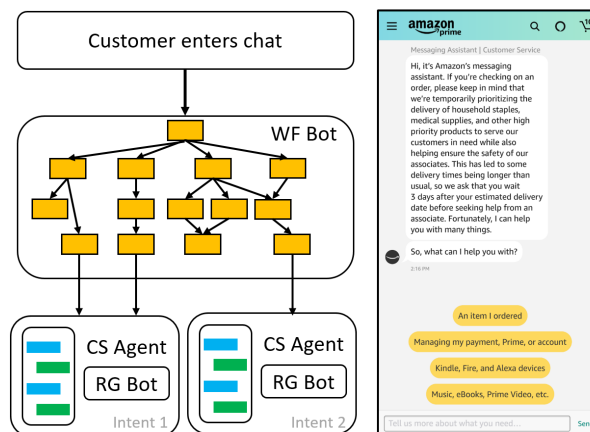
Customer enters chat

WF Bot

CS Agent

RG Bot

Intent 1

CS Agent

RG Bot

Intent 2

amazon prime

Messaging Assistant | Customer Service

Hi, it's Amazon's messaging assistant. If you're checking on an order, please keep in mind that we're temporarily prioritizing the delivery of household staples, medical supplies, and other high priority products to serve our customers in need while also helping ensure the safety of our associates. This has led to some delivery times being longer than usual, so we ask that you wait 3 days after your estimated delivery date before seeking help from an associate. Fortunately, I can help you with many things.

So, what can I help you with?

2:16 PM

An item I ordered

Managing my payment, Prime, or account

Kindle, Fire, and Alexa devices

Music, eBooks, Prime Video, etc.

Tell us more about what you need...

Sen